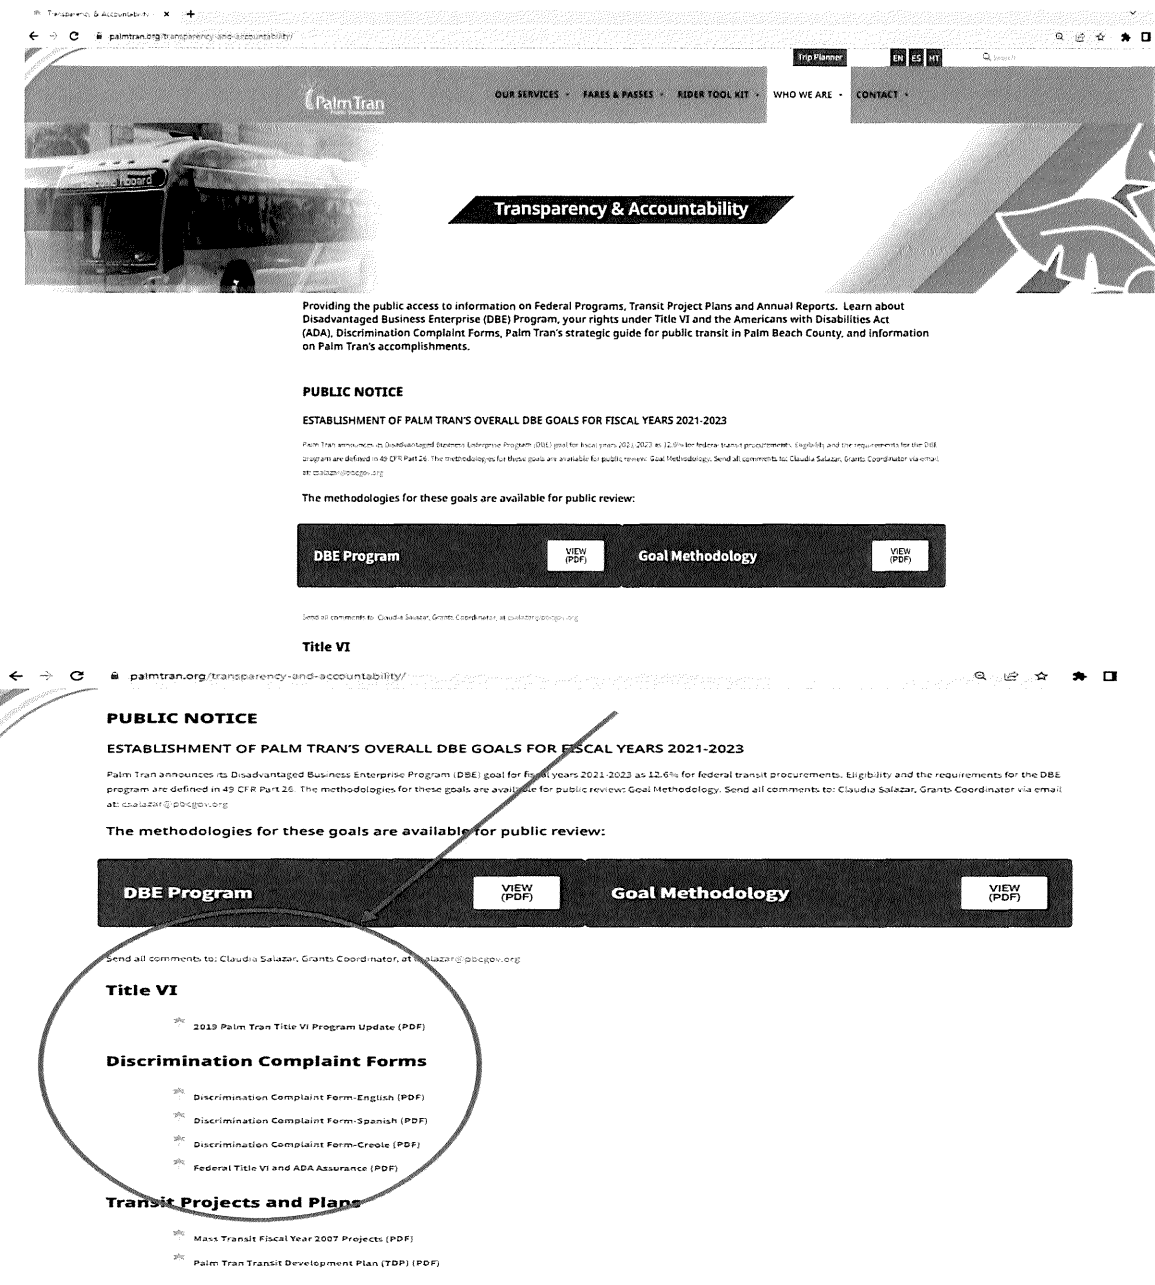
Transparency & Accountability ×
palmtran.org/transparency-and-accountability/

Trip Planner EN ES HT Search

Palm Tran

OUR SERVICES FARES & PASSES RIDER TOOL KIT WHO WE ARE CONTACT

Transparency & Accountability

Providing the public access to information on Federal Programs, Transit Project Plans and Annual Reports. Learn about Disadvantaged Business Enterprise (DBE) Program, your rights under Title VI and the Americans with Disabilities Act (ADA), Discrimination Complaint Forms, Palm Tran's strategic guide for public transit in Palm Beach County, and information on Palm Tran's accomplishments.

PUBLIC NOTICE

ESTABLISHMENT OF PALM TRAN'S OVERALL DBE GOALS FOR FISCAL YEARS 2021-2023

Palm Tran announces its Disadvantaged Business Enterprise Program (DBE) goal for fiscal years 2021-2023 as 12.6% for federal transit procurements. Eligibility and the requirements for the DBE program are defined in 49 CFR Part 26. The methodologies for these goals are available for public review: Goal Methodology. Send all comments to: Claudia Salazar, Grants Coordinator via email at: csalazar@pbcgov.org

The methodologies for these goals are available for public review:

DBE Program VIEW (PDF) Goal Methodology VIEW (PDF)

Send all comments to: Claudia Salazar, Grants Coordinator, at csalazar@pbcgov.org

Title VI

palmtran.org/transparency-and-accountability/

PUBLIC NOTICE

ESTABLISHMENT OF PALM TRAN'S OVERALL DBE GOALS FOR FISCAL YEARS 2021-2023

Palm Tran announces its Disadvantaged Business Enterprise Program (DBE) goal for fiscal years 2021-2023 as 12.6% for federal transit procurements. Eligibility and the requirements for the DBE program are defined in 49 CFR Part 26. The methodologies for these goals are available for public review: Goal Methodology. Send all comments to: Claudia Salazar, Grants Coordinator via email at: csalazar@pbcgov.org

The methodologies for these goals are available for public review:

DBE Program VIEW (PDF) Goal Methodology VIEW (PDF)

Send all comments to: Claudia Salazar, Grants Coordinator, at csalazar@pbcgov.org

Title VI

2019 Palm Tran Title VI Program Update (PDF)

Discrimination Complaint Forms

Discrimination Complaint Form-English (PDF)
Discrimination Complaint Form-Spanish (PDF)
Discrimination Complaint Form-Creole (PDF)
Federal Title VI and ADA Assurance (PDF)

Transit Projects and Plans

Mass Transit Fiscal Year 2007 Projects (PDF)
Palm Tran Transit Development Plan (TDP) (PDF)